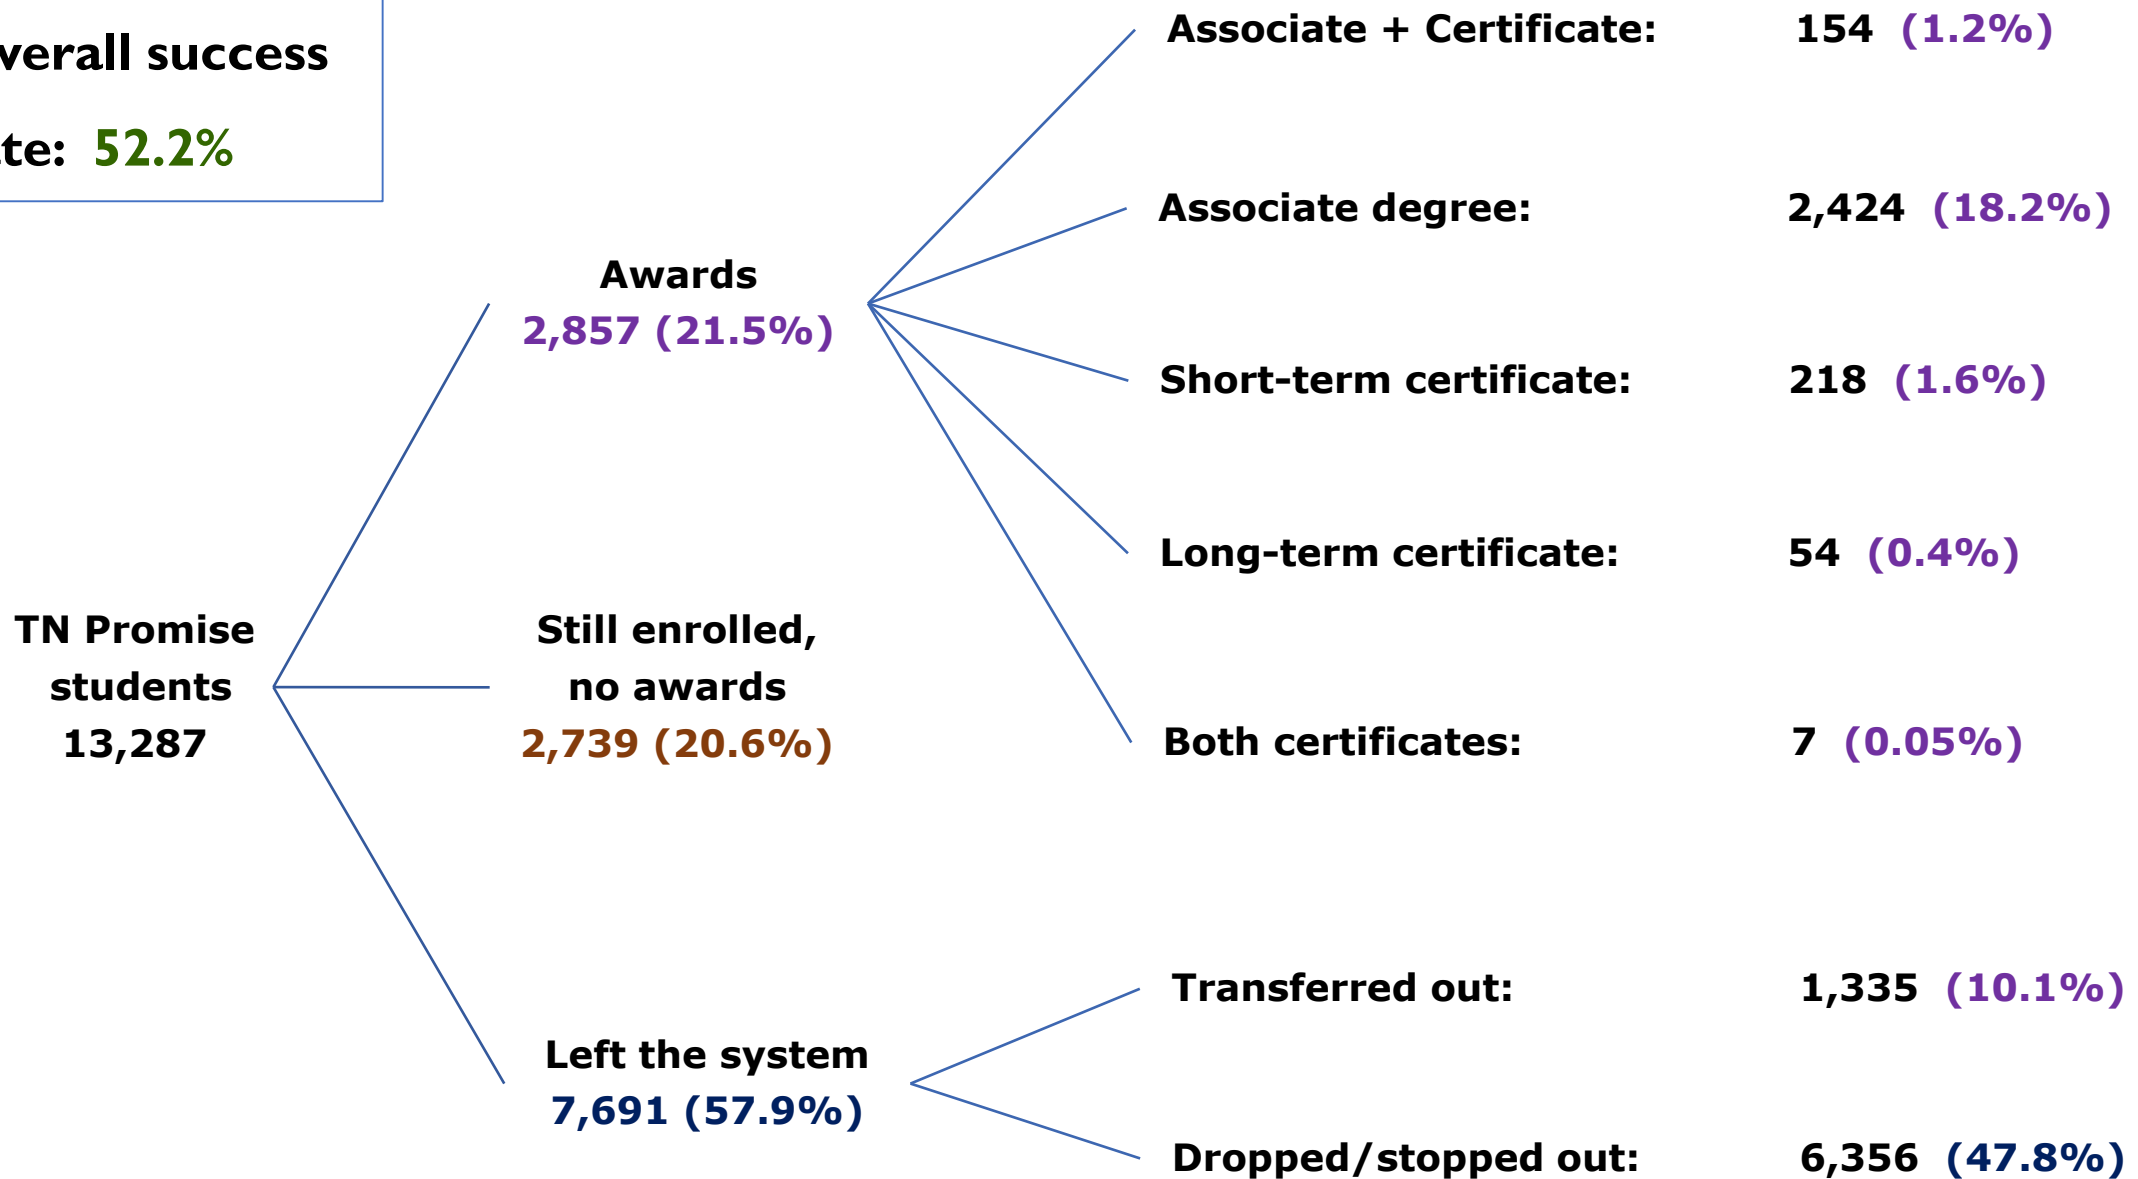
verall success

te: 52.2%

Awards
2,857 (21.5%)

Associate + Certificate: 154 (1.2%)

Associate degree: 2,424 (18.2%)

Short-term certificate: 218 (1.6%)

Long-term certificate: 54 (0.4%)

Both certificates: 7 (0.05%)

TN Promise students 13,287

Still enrolled, no awards
2,739 (20.6%)

Left the system
7,691 (57.9%)

Transferred out: 1,335 (10.1%)

Dropped/stopped out: 6,356 (47.8%)